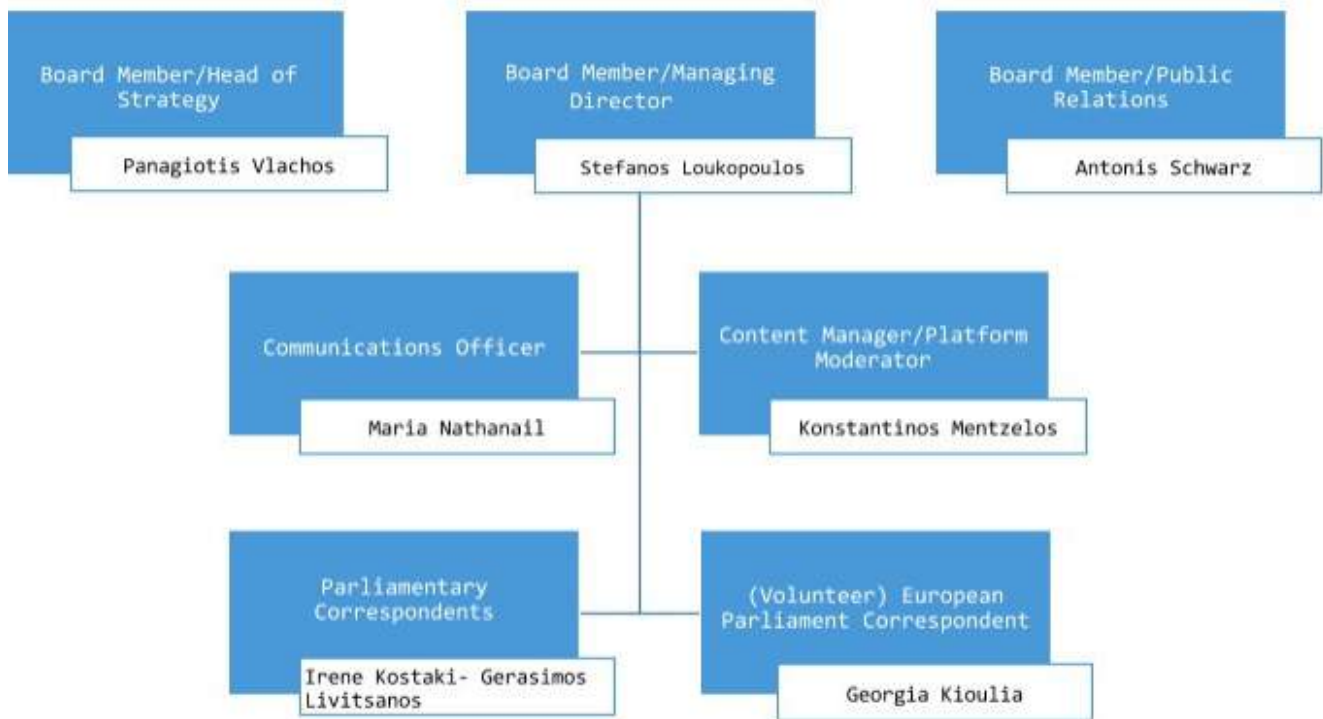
Board Member/Head of Strategy

Panagiotis Vlachos

Board Member/Managing Director

Stefanos Loukopoulos

Board Member/Public Relations

Antonis Schwarz

Communications Officer

Maria Nathanail

Content Manager/Platform Moderator

Konstantinos Mentzelos

Parliamentary Correspondents

Irene Kostaki- Gerasimos Livitsanos

(Volunteer) European Parliament Correspondent

Georgia Kioulia